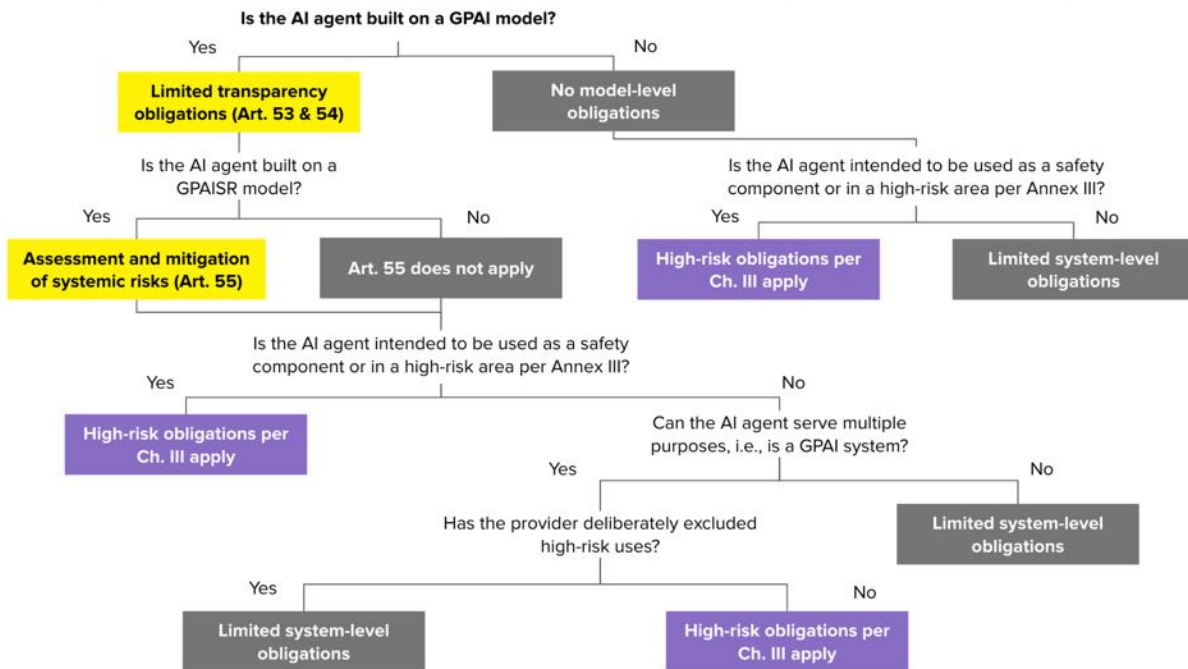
Is the AI agent built on a GPAI model?

Yes

No

Limited transparency obligations (Art. 53 & 54)

No model-level obligations

Is the AI agent built on a GPAISR model?

Is the AI agent intended to be used as a safety component or in a high-risk area per Annex III?

Yes

No

Yes

No

Assessment and mitigation of systemic risks (Art. 55)

Art. 55 does not apply

High-risk obligations per Ch. III apply

Limited system-level obligations

Is the AI agent intended to be used as a safety component or in a high-risk area per Annex III?

Yes

No

High-risk obligations per Ch. III apply

Can the AI agent serve multiple purposes, i.e., is a GPAI system?

Yes

No

Has the provider deliberately excluded high-risk uses?

Limited system-level obligations

Yes

No

Limited system-level obligations

High-risk obligations per Ch. III apply